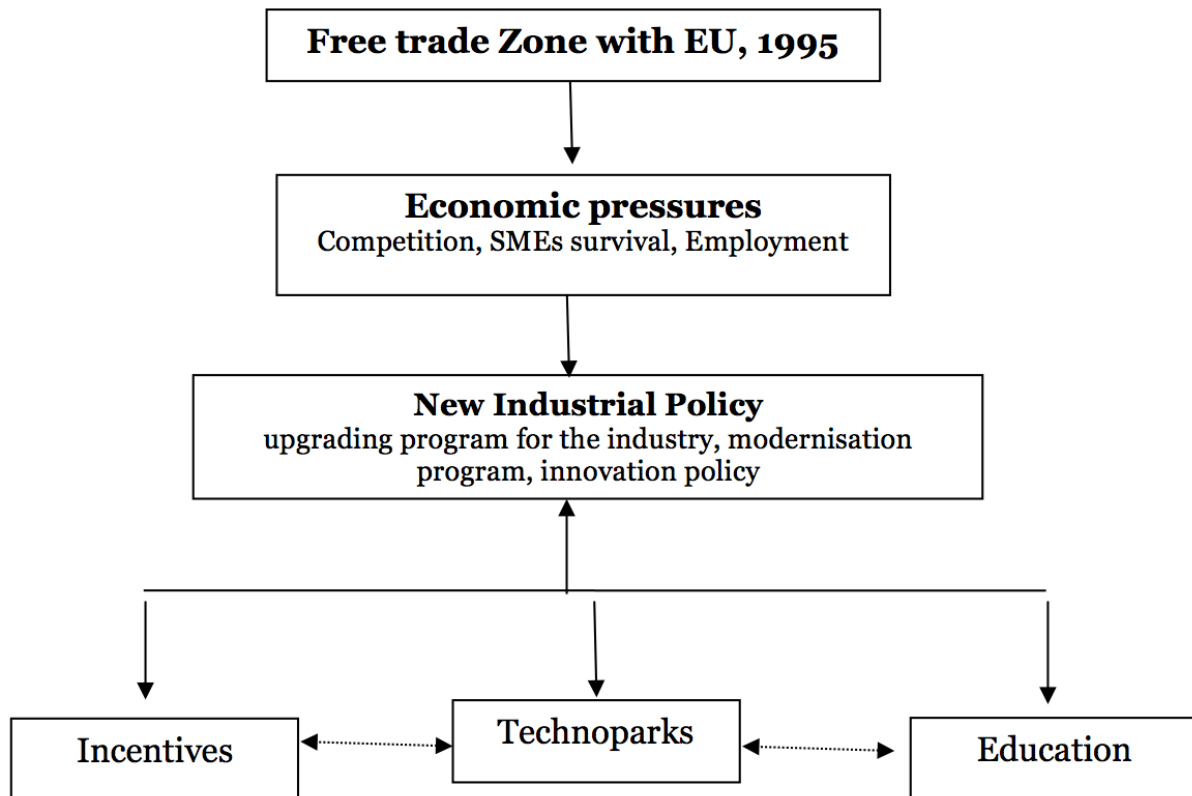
Free trade Zone with EU, 1995

Economic pressures
Competition, SMEs survival, Employment

New Industrial Policy
upgrading program for the industry, modernisation program, innovation policy

Incentives

Technoparks

Education